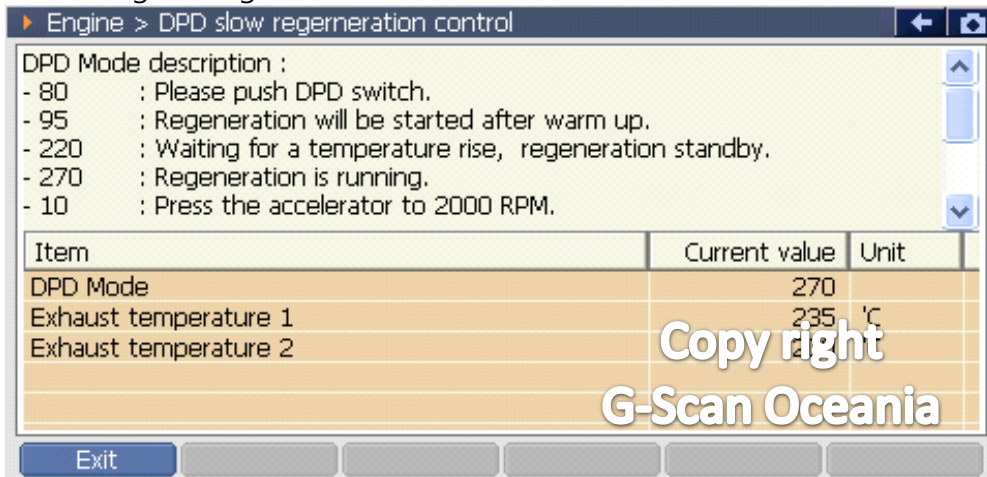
Engine > DPD slow regerneration control

DPD Mode description :
- 80 : Please push DPD switch.
- 95 : Regeneration will be started after warm up.
- 220 : Waiting for a temperature rise, regeneration standby.
- 270 : Regeneration is running.
- 10 : Press the accelerator to 2000 RPM.

| Item | Current value | Unit |
|---|---|---|
| DPD Mode | 270 | |
| Exhaust temperature 1 | 235 | 'C |
| Exhaust temperature 2 | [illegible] | |

Copy right
G-Scan Oceania

Exit